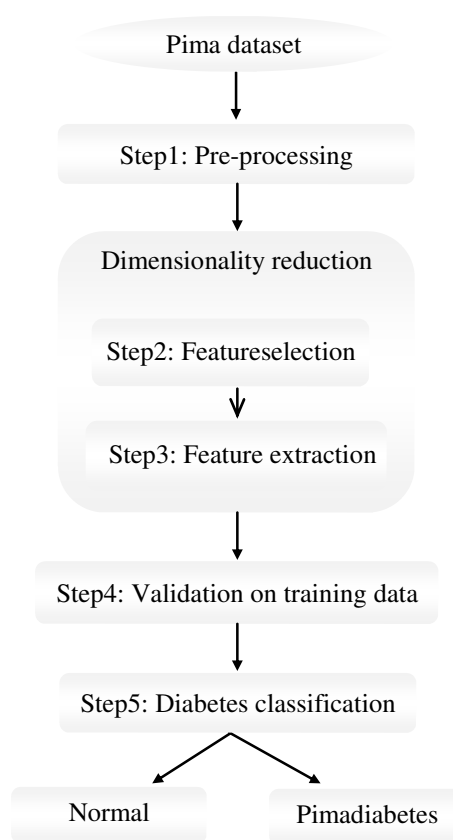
Pima dataset

Step1: Pre-processing

Dimensionality reduction

Step2: Featureselection

Step3: Feature extraction

Step4: Validation on training data

Step5: Diabetes classification

Normal

Pimadiabetes